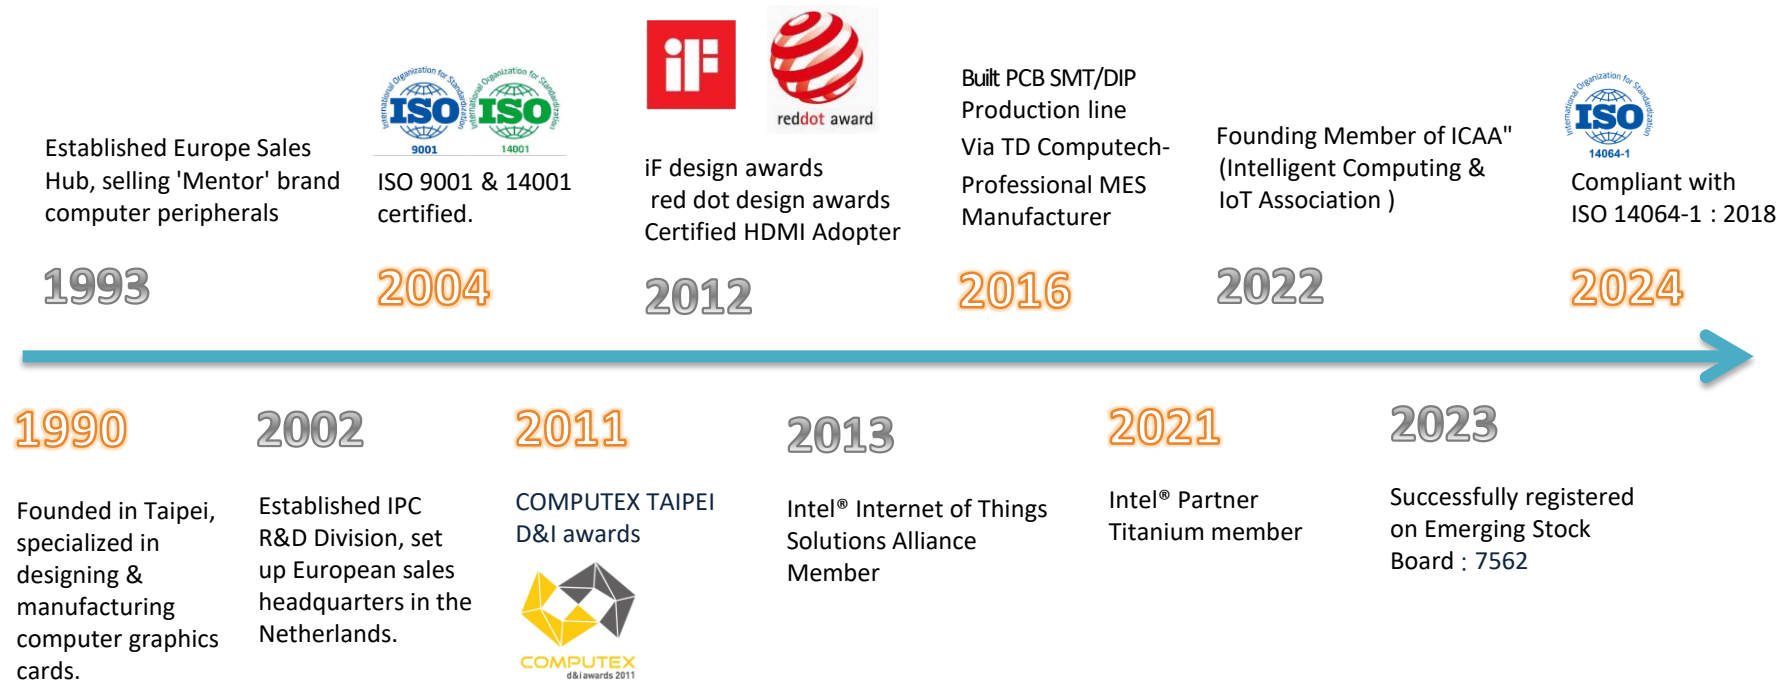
Established Europe Sales Hub, selling 'Mentor' brand computer peripherals

1993

International Organization for Standardization ISO 9001 International Organization for Standardization ISO 14001

ISO 9001 & 14001 certified.

2004

iF

reddot award

iF design awards
red dot design awards
Certified HDMI Adopter

2012

Built PCB SMT/DIP Production line
Via TD Computech-
Professional MES Manufacturer

2016

Founding Member of ICAA" (Intelligent Computing & IoT Association )

2022

International Organization for Standardization ISO 14064-1

Compliant with ISO 14064-1 : 2018

2024

1990

Founded in Taipei, specialized in designing & manufacturing computer graphics cards.

2002

Established IPC R&D Division, set up European sales headquarters in the Netherlands.

2011

COMPUTEX TAIPEI D&I awards

COMPUTEX d&i awards 2011

2013

Intel® Internet of Things Solutions Alliance Member

2021

Intel® Partner Titanium member

2023

Successfully registered on Emerging Stock Board : 7562